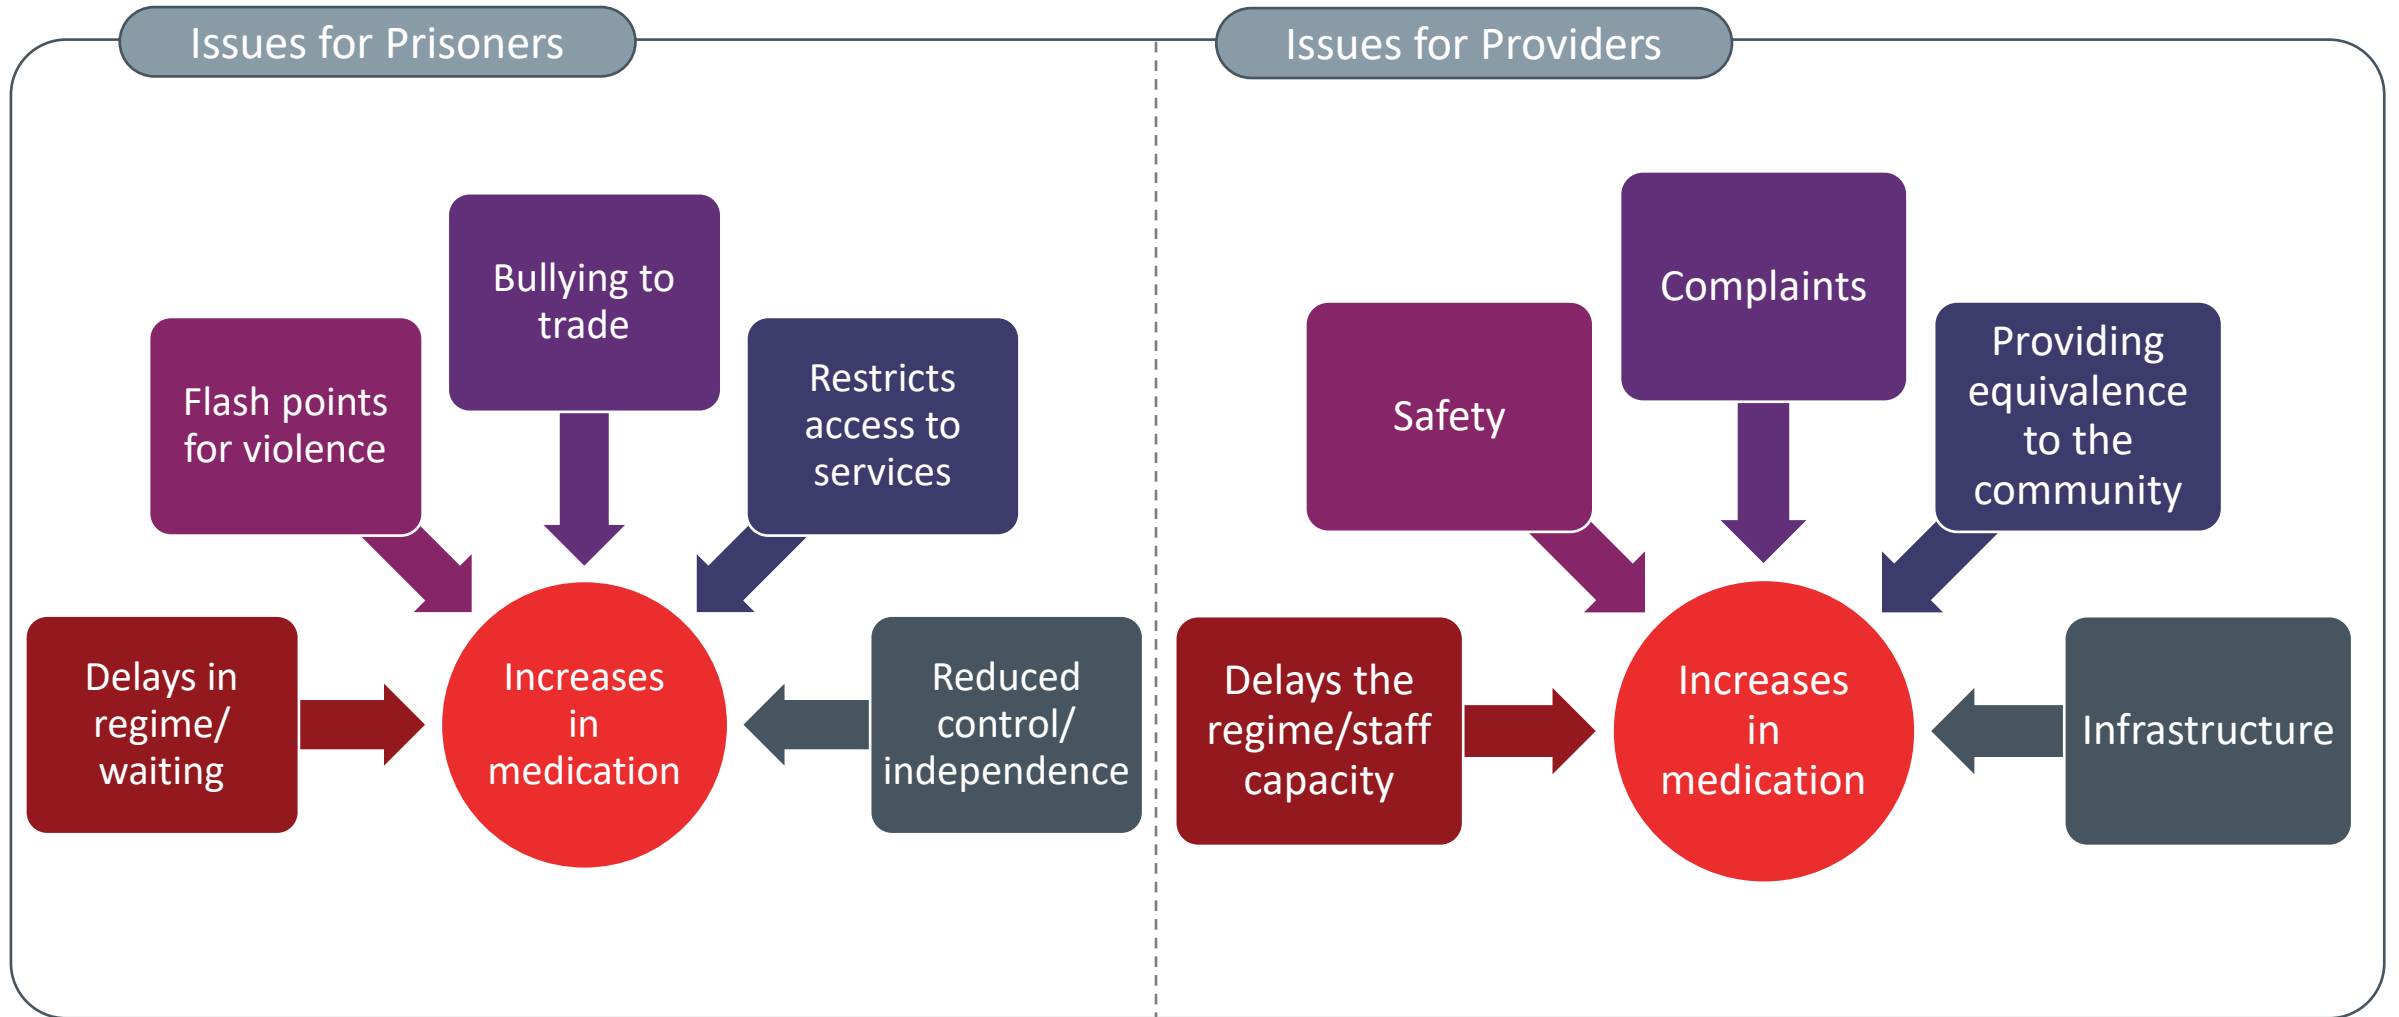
Issues for Prisoners

Bullying to trade

Flash points for violence

Restricts access to services

Delays in regime/ waiting

Increases in medication

Reduced control/ independence

Issues for Providers

Complaints

Safety

Providing equivalence to the community

Delays the regime/staff capacity

Increases in medication

Infrastructure